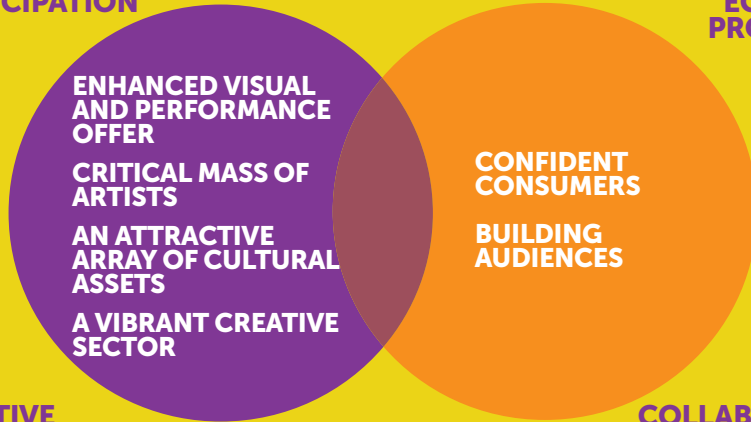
CIPATION

EC
PRO

ENHANCED VISUAL AND PERFORMANCE OFFER

CRITICAL MASS OF ARTISTS

AN ATTRACTIVE ARRAY OF CULTURAL ASSETS

A VIBRANT CREATIVE SECTOR

CONFIDENT CONSUMERS

BUILDING AUDIENCES

TIVE

COLLAB